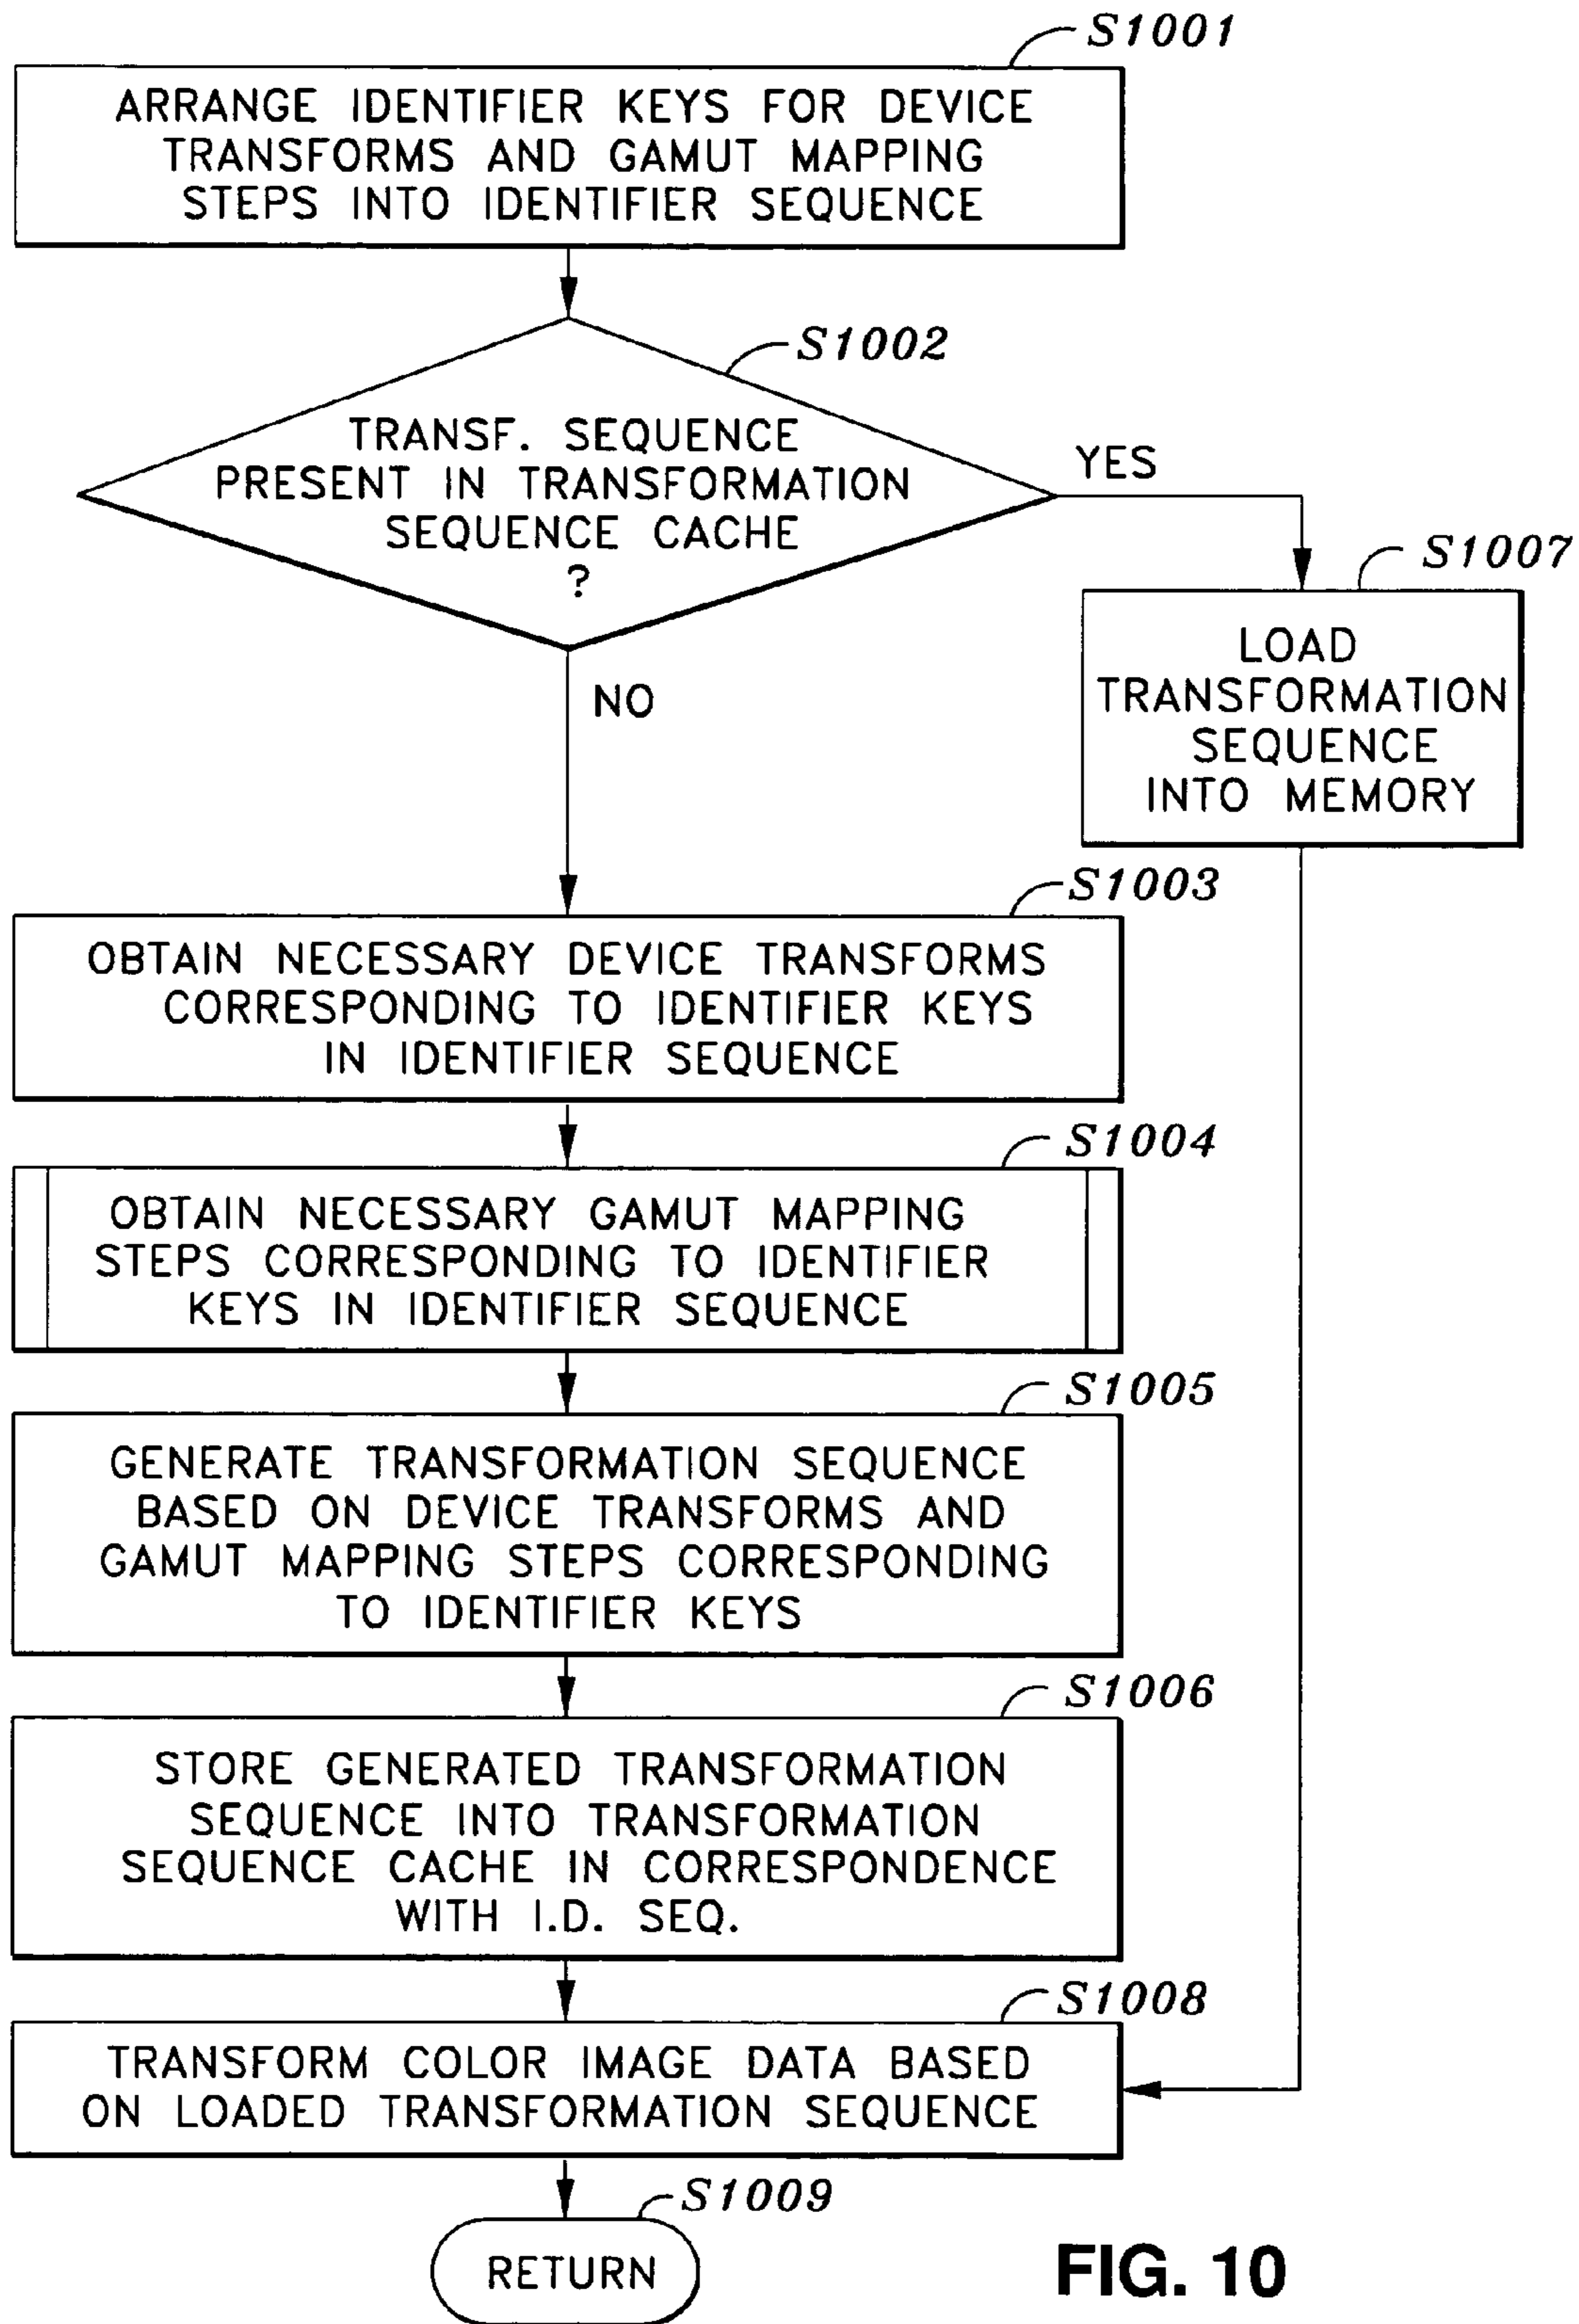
S1001

ARRANGE IDENTIFIER KEYS FOR DEVICE TRANSFORMS AND GAMUT MAPPING STEPS INTO IDENTIFIER SEQUENCE

S1002

TRANSF. SEQUENCE PRESENT IN TRANSFORMATION SEQUENCE CACHE ?

YES

S1007

LOAD TRANSFORMATION SEQUENCE INTO MEMORY

NO

S1003

OBTAIN NECESSARY DEVICE TRANSFORMS CORRESPONDING TO IDENTIFIER KEYS IN IDENTIFIER SEQUENCE

S1004

OBTAIN NECESSARY GAMUT MAPPING STEPS CORRESPONDING TO IDENTIFIER KEYS IN IDENTIFIER SEQUENCE

S1005

GENERATE TRANSFORMATION SEQUENCE BASED ON DEVICE TRANSFORMS AND GAMUT MAPPING STEPS CORRESPONDING TO IDENTIFIER KEYS

S1006

STORE GENERATED TRANSFORMATION SEQUENCE INTO TRANSFORMATION SEQUENCE CACHE IN CORRESPONDENCE WITH I.D. SEQ.

S1008

TRANSFORM COLOR IMAGE DATA BASED ON LOADED TRANSFORMATION SEQUENCE

S1009

RETURN

FIG. 10